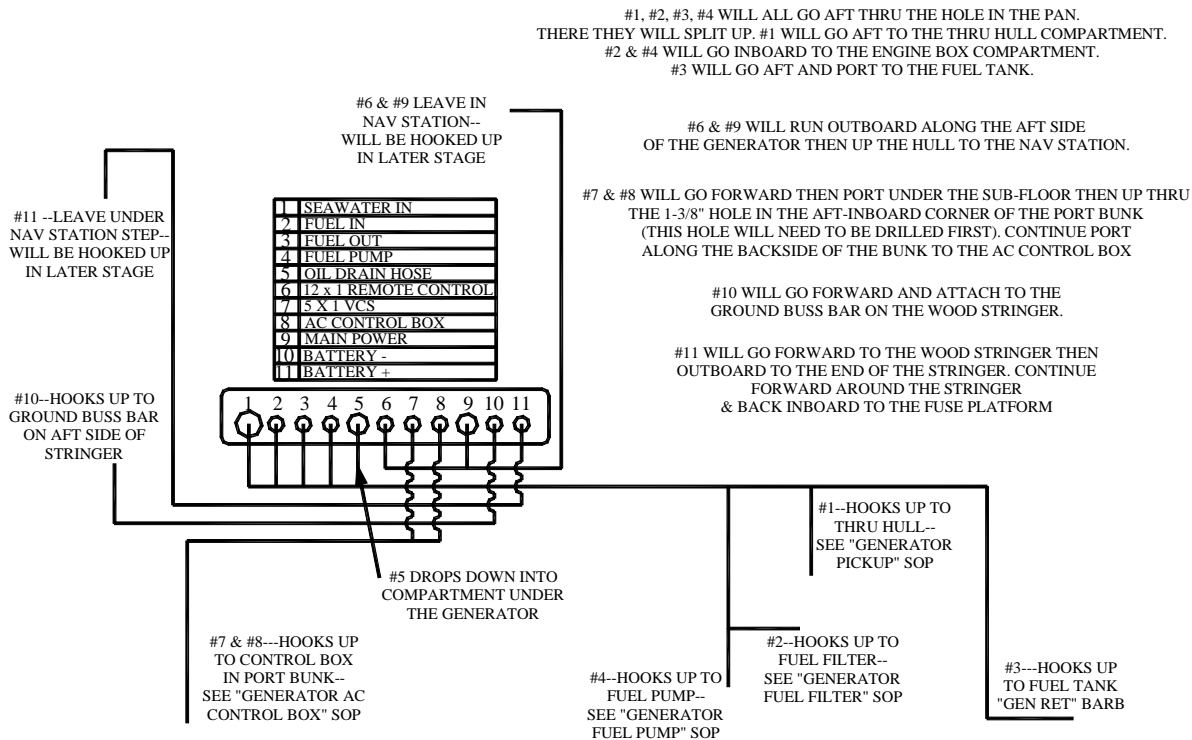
#1, #2, #3, #4 WILL ALL GO AFT THRU THE HOLE IN THE PAN. THERE THEY WILL SPLIT UP. #1 WILL GO AFT TO THE THRU HULL COMPARTMENT. #2 & #4 WILL GO INBOARD TO THE ENGINE BOX COMPARTMENT. #3 WILL GO AFT AND PORT TO THE FUEL TANK.

#6 & #9 LEAVE IN NAV STATION-- WILL BE HOOKED UP IN LATER STAGE

#6 & #9 WILL RUN OUTBOARD ALONG THE AFT SIDE OF THE GENERATOR THEN UP THE HULL TO THE NAV STATION.

#11 --LEAVE UNDER NAV STATION STEP-- WILL BE HOOKED UP IN LATER STAGE

#7 & #8 WILL GO FORWARD THEN PORT UNDER THE SUB-FLOOR THEN UP THRU THE 1-3/8" HOLE IN THE AFT-INBOARD CORNER OF THE PORT BUNK (THIS HOLE WILL NEED TO BE DRILLED FIRST). CONTINUE PORT ALONG THE BACKSIDE OF THE BUNK TO THE AC CONTROL BOX

| | |
|---|---|
| 1 | SEAWATER IN |
| 2 | FUEL IN |
| 3 | FUEL OUT |
| 4 | FUEL PUMP |
| 5 | OIL DRAIN HOSE |
| 6 | 12 x 1 REMOTE CONTROL |
| 7 | 5 X 1 VCS |
| 8 | AC CONTROL BOX |
| 9 | MAIN POWER |
| 10 | BATTERY - |
| 11 | BATTERY + |

#10 WILL GO FORWARD AND ATTACH TO THE GROUND BUSS BAR ON THE WOOD STRINGER.

#11 WILL GO FORWARD TO THE WOOD STRINGER THEN OUTBOARD TO THE END OF THE STRINGER. CONTINUE FORWARD AROUND THE STRINGER & BACK INBOARD TO THE FUSE PLATFORM

#10--HOOKS UP TO GROUND BUSS BAR ON AFT SIDE OF STRINGER

1 2 3 4 5 6 7 8 9 10 11

#1--HOOKS UP TO THRU HULL-- SEE "GENERATOR PICKUP" SOP

#5 DROPS DOWN INTO COMPARTMENT UNDER THE GENERATOR

#7 & #8---HOOKS UP TO CONTROL BOX IN PORT BUNK-- SEE "GENERATOR AC CONTROL BOX" SOP

#2--HOOKS UP TO FUEL FILTER-- SEE "GENERATOR FUEL FILTER" SOP

#4--HOOKS UP TO FUEL PUMP-- SEE "GENERATOR FUEL PUMP" SOP

#3---HOOKS UP TO FUEL TANK "GEN RET" BARB